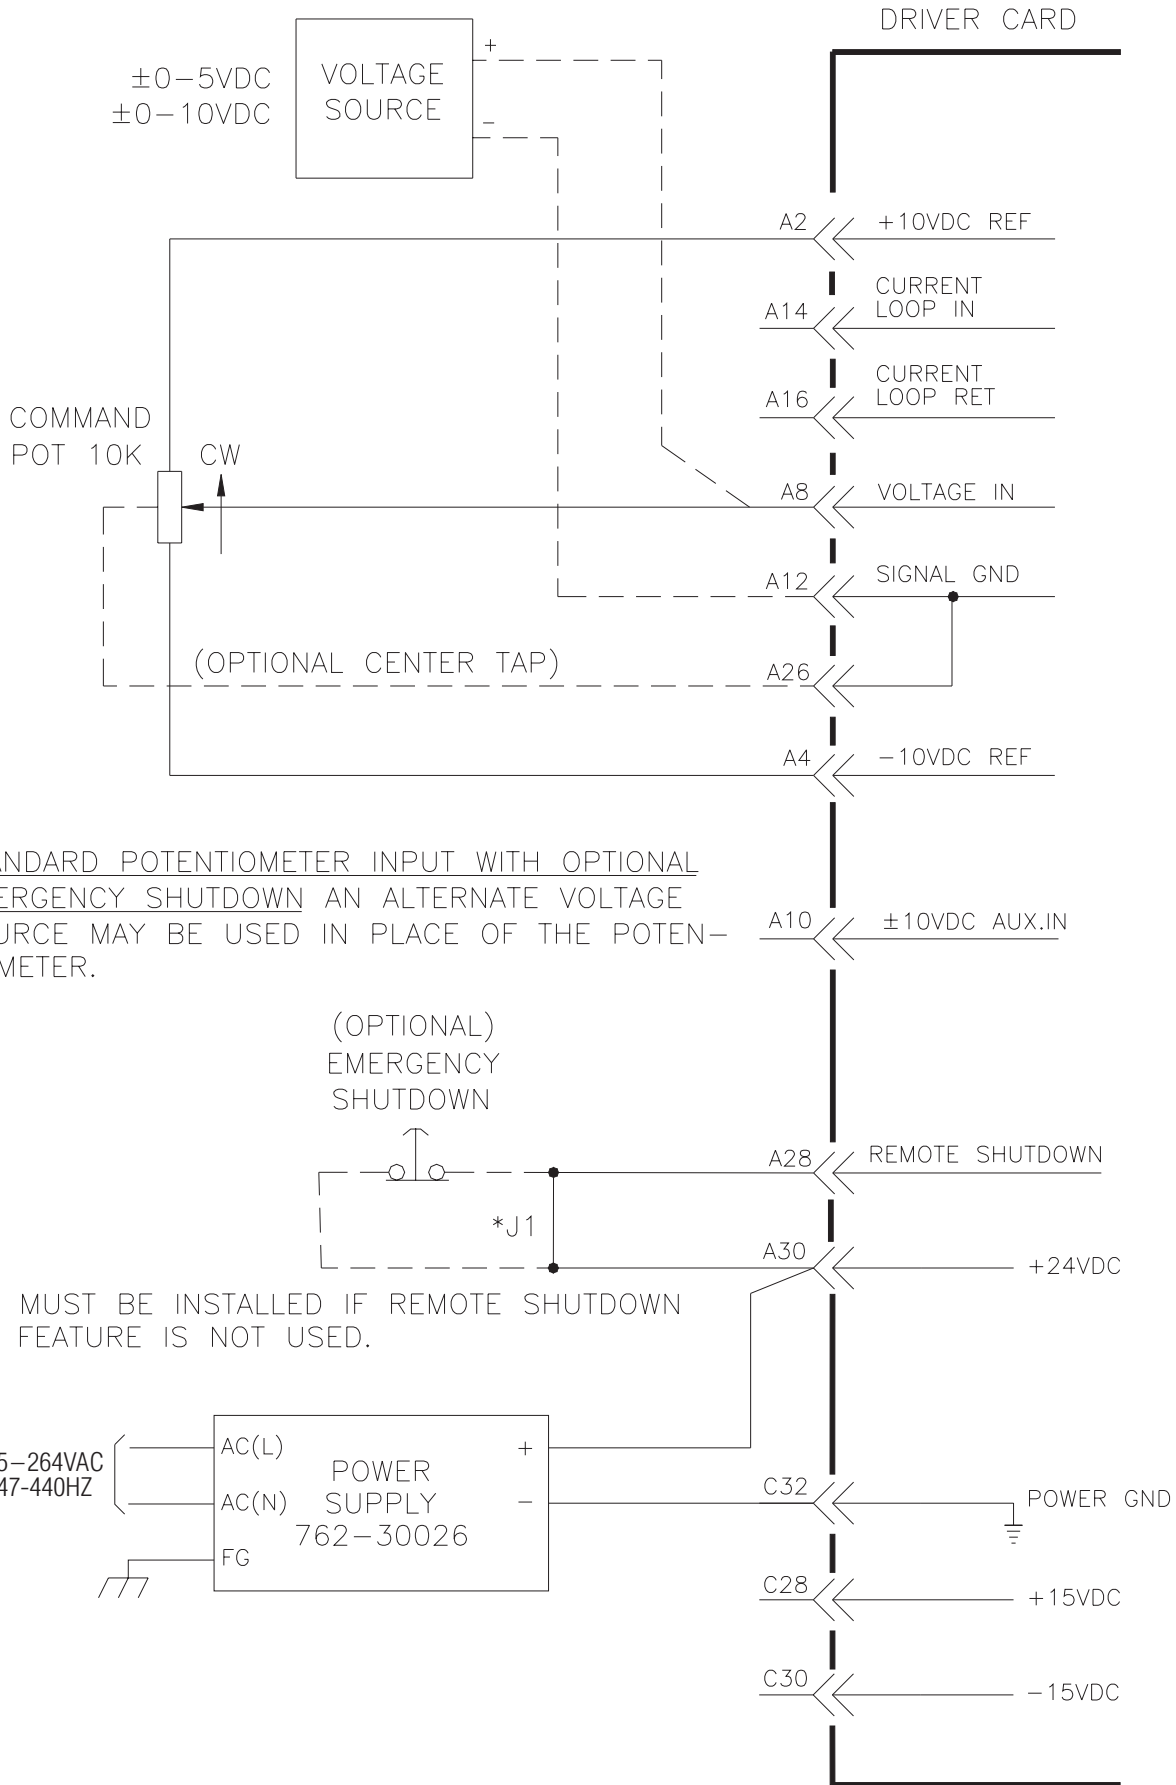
DRIVER CARD

$\pm$0–5VDC
$\pm$0–10VDC

VOLTAGE SOURCE

+

–

A2 +10VDC REF

A14 CURRENT LOOP IN

A16 CURRENT LOOP RET

COMMAND POT 10K

CW

A8 VOLTAGE IN

A12 SIGNAL GND

(OPTIONAL CENTER TAP)

A26

A4 –10VDC REF

NDARD POTENTIOMETER INPUT WITH OPTIONAL ERGENCY SHUTDOWN AN ALTERNATE VOLTAGE URCE MAY BE USED IN PLACE OF THE POTENMETER.

A10 $\pm$10VDC AUX.IN

(OPTIONAL) EMERGENCY SHUTDOWN

A28 REMOTE SHUTDOWN

*J1

A30 +24VDC

MUST BE INSTALLED IF REMOTE SHUTDOWN FEATURE IS NOT USED.

5–264VAC
47-440HZ

AC(L)
AC(N)
FG

POWER SUPPLY 762–30026

+
–

C32 POWER GND

C28 +15VDC

C30 –15VDC